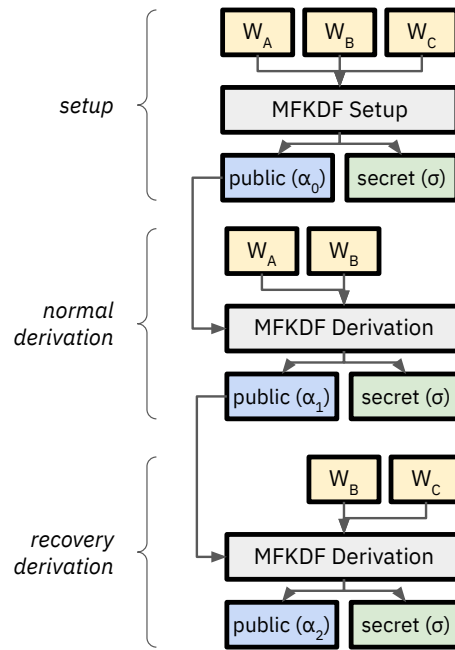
setup

$W_A$ $W_B$ $W_C$

MFKDF Setup

public ($\alpha_0$) secret ($\sigma$)

normal derivation

$W_A$ $W_B$

MFKDF Derivation

public ($\alpha_1$) secret ($\sigma$)

recovery derivation

$W_B$ $W_C$

MFKDF Derivation

public ($\alpha_2$) secret ($\sigma$)